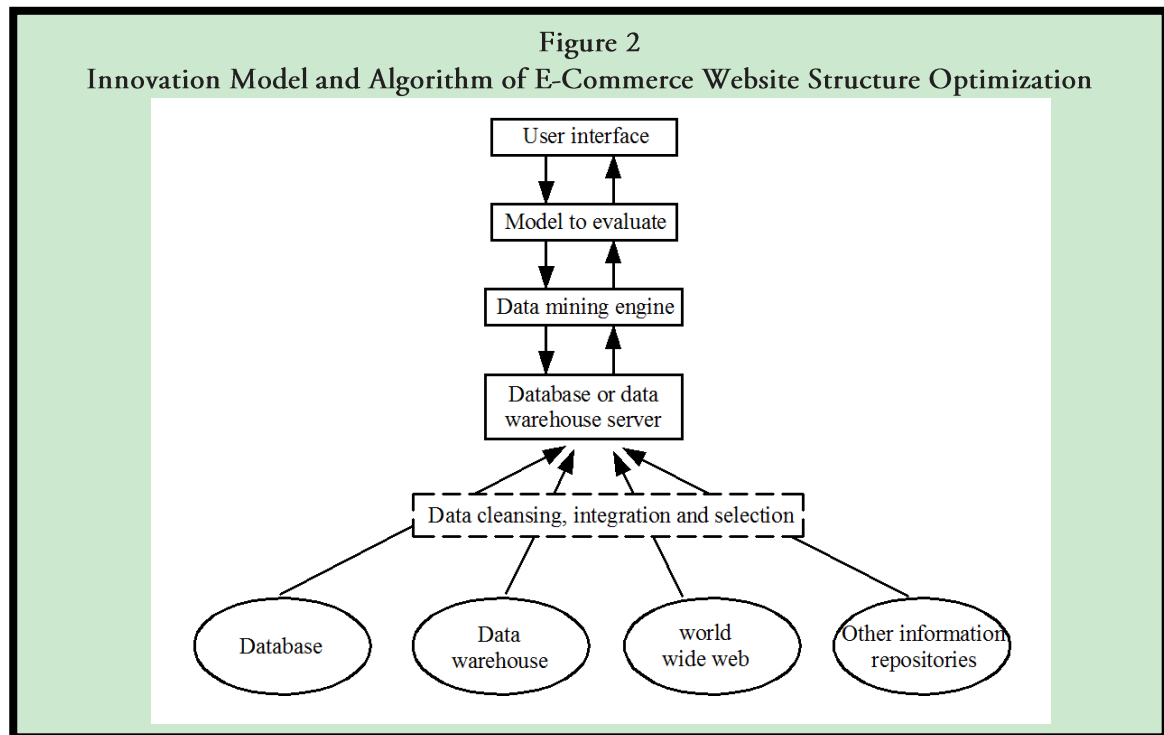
Figure 2
Innovation Model and Algorithm of E-Commerce Website Structure Optimization

User interface

Model to evaluate

Data mining engine

Database or data warehouse server

Data cleansing, integration and selection

Database

Data warehouse

world wide web

Other information repositories